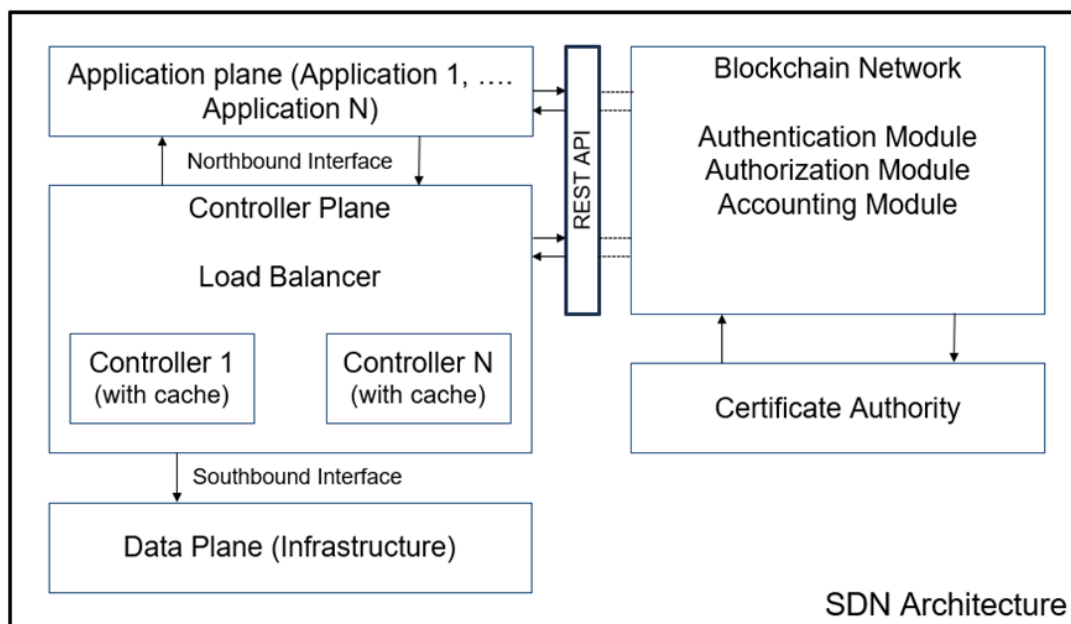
Application plane (Application 1, …. Application N)

Northbound Interface

Controller Plane

Load Balancer

Controller 1
(with cache)

Controller N
(with cache)

Southbound Interface

Data Plane (Infrastructure)

REST API

Blockchain Network

Authentication Module
Authorization Module
Accounting Module

Certificate Authority

SDN Architecture